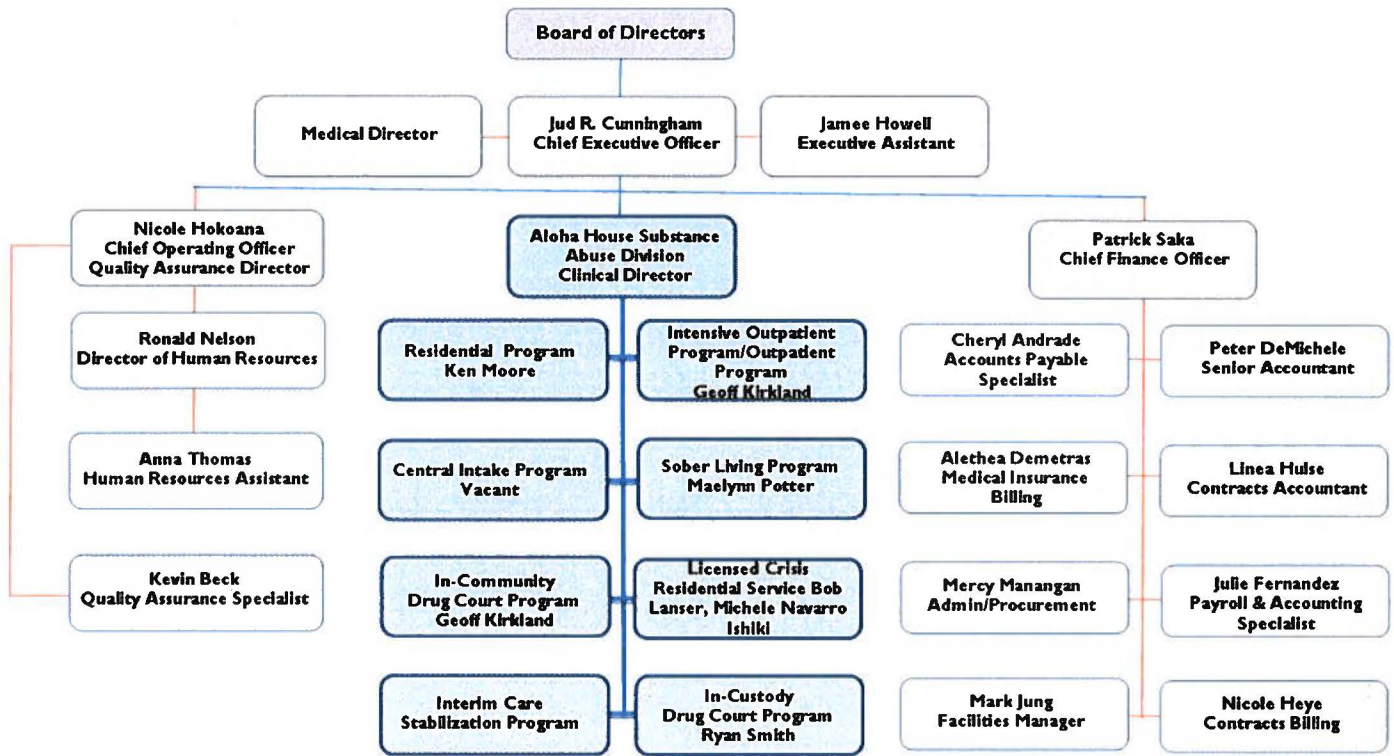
Board of Directors

Medical Director

Jud R. Cunningham
Chief Executive Officer

Jamee Howell
Executive Assistant

Nicole Hokoana
Chief Operating Officer
Quality Assurance Director

Ronald Nelson
Director of Human Resources

Anna Thomas
Human Resources Assistant

Kevin Beck
Quality Assurance Specialist

Aloha House Substance Abuse Division
Clinical Director

Residential Program
Ken Moore

Intensive Outpatient Program/Outpatient Program
Geoff Kirkland

Central Intake Program
Vacant

Sober Living Program
Maelynn Potter

In-Community Drug Court Program
Geoff Kirkland

Licensed Crisis Residential Service Bob Lanser, Michele Navarro Ishiki

Interim Care Stabilization Program

In-Custody Drug Court Program
Ryan Smith

Patrick Saka
Chief Finance Officer

Cheryl Andrade
Accounts Payable Specialist

Peter DeMichele
Senior Accountant

Alethea Demetras
Medical Insurance Billing

Linea Hulse
Contracts Accountant

Mercy Manangan
Admin/Procurement

Julie Fernandez
Payroll & Accounting Specialist

Mark Jung
Facilities Manager

Nicole Heye
Contracts Billing